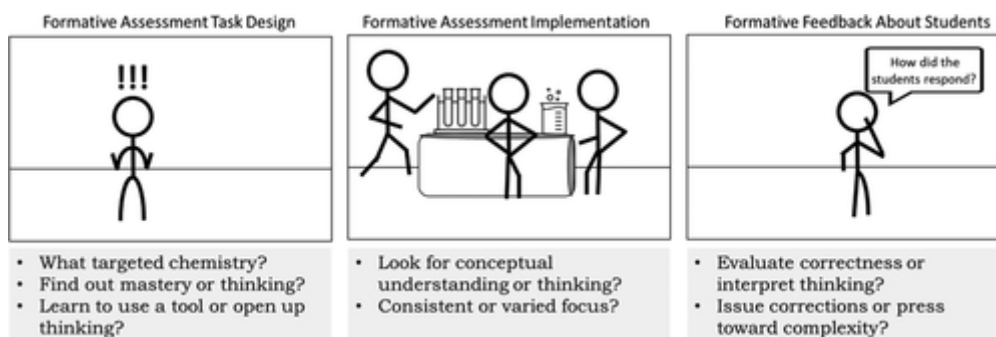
Formative Assessment Task Design

!!!

• What targeted chemistry?
• Find out mastery or thinking?
• Learn to use a tool or open up thinking?

Formative Assessment Implementation

• Look for conceptual understanding or thinking?
• Consistent or varied focus?

Formative Feedback About Students

How did the students respond?

• Evaluate correctness or interpret thinking?
• Issue corrections or press toward complexity?